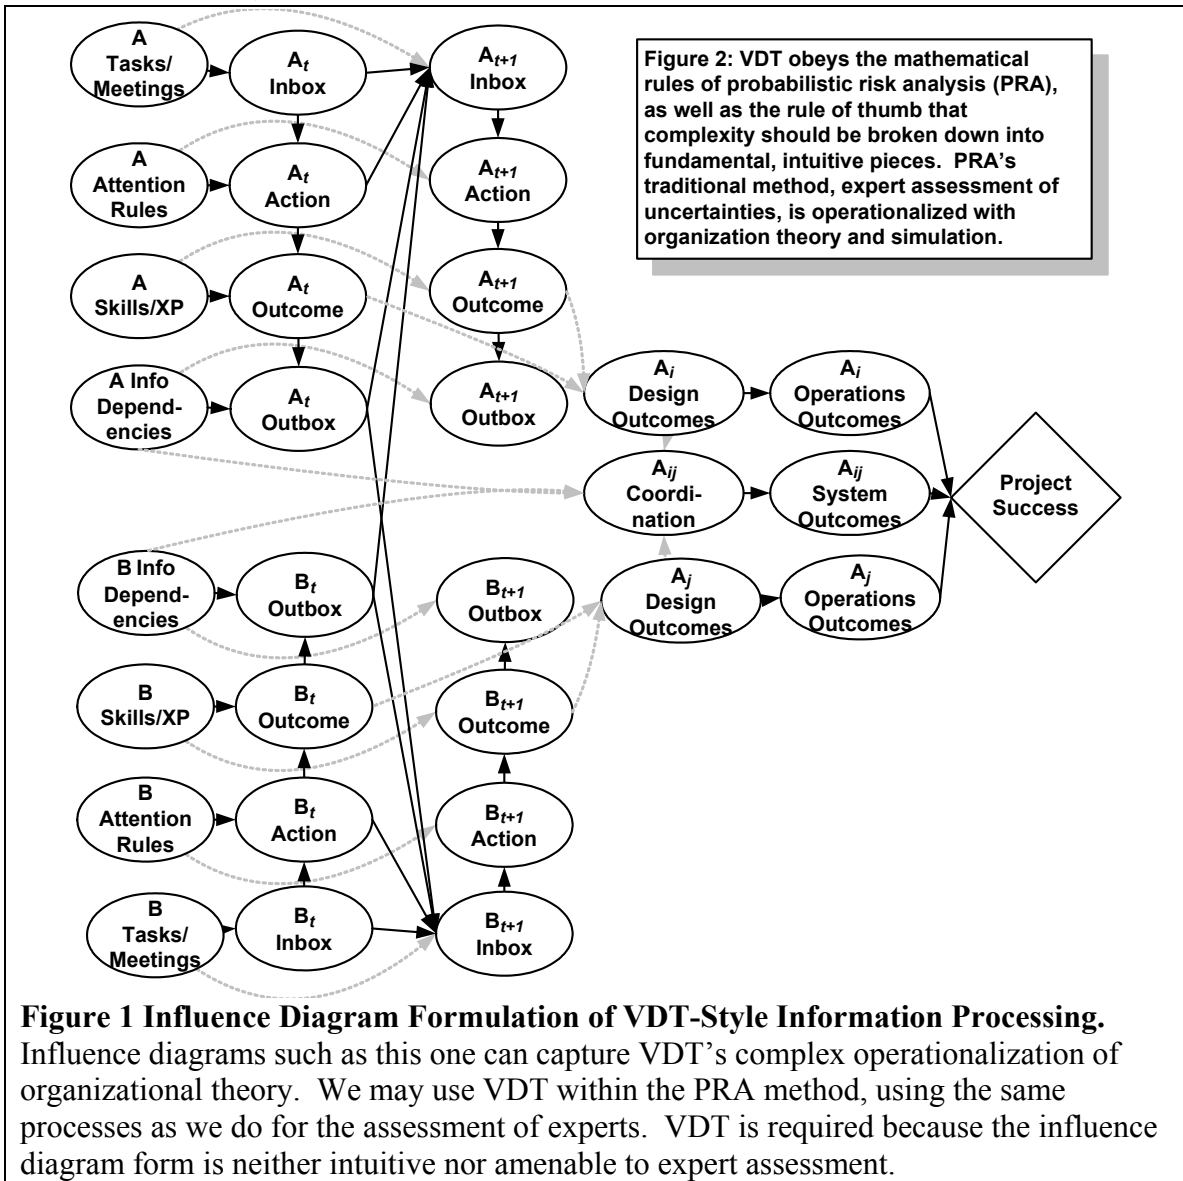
A Tasks/ Meetings

$A_t$ Inbox

$A_{t+1}$ Inbox

Figure 2: VDT obeys the mathematical rules of probabilistic risk analysis (PRA), as well as the rule of thumb that complexity should be broken down into fundamental, intuitive pieces. PRA's traditional method, expert assessment of uncertainties, is operationalized with organization theory and simulation.

A Attention Rules

$A_t$ Action

$A_{t+1}$ Action

A Skills/XP

$A_t$ Outcome

$A_{t+1}$ Outcome

A Info Dependencies

$A_t$ Outbox

$A_{t+1}$ Outbox

$A_i$ Design Outcomes

$A_i$ Operations Outcomes

$A_{ij}$ Coordination

$A_{ij}$ System Outcomes

Project Success

B Info Dependencies

$B_t$ Outbox

$B_{t+1}$ Outbox

$A_j$ Design Outcomes

$A_j$ Operations Outcomes

B Skills/XP

$B_t$ Outcome

$B_{t+1}$ Outcome

B Attention Rules

$B_t$ Action

$B_{t+1}$ Action

B Tasks/ Meetings

$B_t$ Inbox

$B_{t+1}$ Inbox

**Figure 1 Influence Diagram Formulation of VDT-Style Information Processing.** Influence diagrams such as this one can capture VDT's complex operationalization of organizational theory. We may use VDT within the PRA method, using the same processes as we do for the assessment of experts. VDT is required because the influence diagram form is neither intuitive nor amenable to expert assessment.